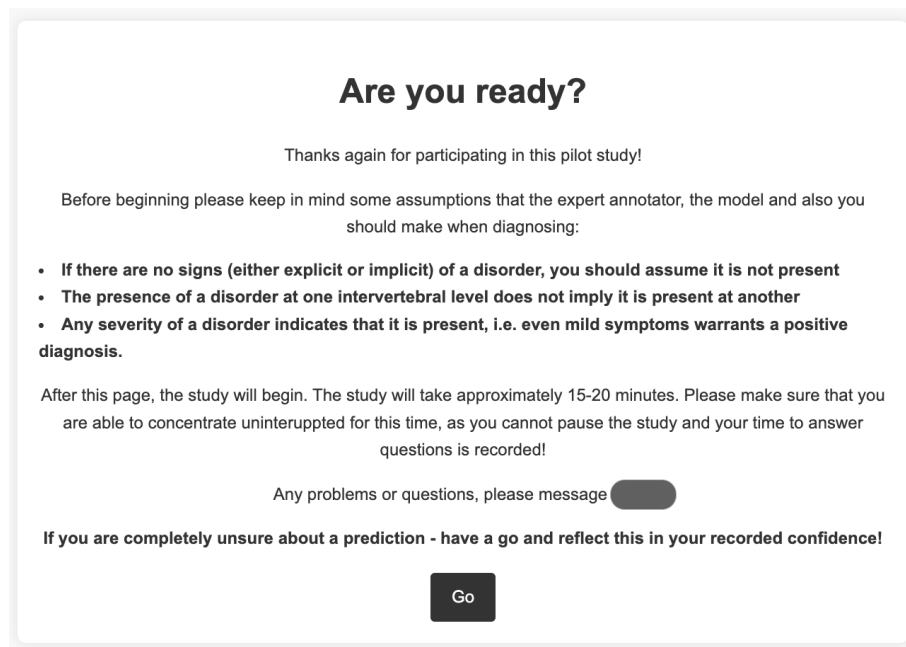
Are you ready?

Thanks again for participating in this pilot study!

Before beginning please keep in mind some assumptions that the expert annotator, the model and also you should make when diagnosing:

- **If there are no signs (either explicit or implicit) of a disorder, you should assume it is not present**
- **The presence of a disorder at one intervertebral level does not imply it is present at another**
- **Any severity of a disorder indicates that it is present, i.e. even mild symptoms warrants a positive diagnosis.**

After this page, the study will begin. The study will take approximately 15-20 minutes. Please make sure that you are able to concentrate uninteruppted for this time, as you cannot pause the study and your time to answer questions is recorded!

Any problems or questions, please message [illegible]

**If you are completely unsure about a prediction - have a go and reflect this in your recorded confidence!**

Go